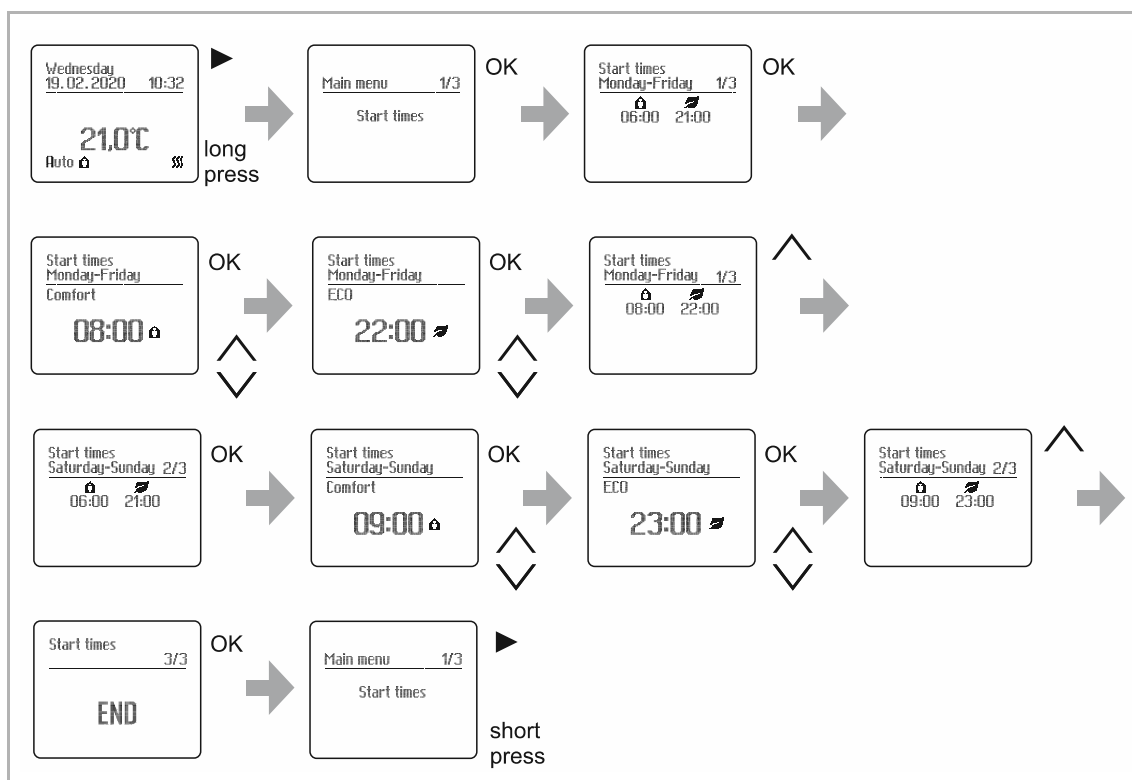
Wednesday
19.02.2020 10:32

21,0°C

Auto

long press

Main menu 1/3

Start times

OK

Start times
Monday-Friday 1/3
06:00 21:00

OK

Start times
Monday-Friday
Comfort

08:00

OK

Start times
Monday-Friday
ECO

22:00

OK

Start times
Monday-Friday 1/3
08:00 22:00

Start times
Saturday-Sunday 2/3
06:00 21:00

OK

Start times
Saturday-Sunday
Comfort

09:00

OK

Start times
Saturday-Sunday
ECO

23:00

OK

Start times
Saturday-Sunday 2/3
09:00 23:00

Start times
3/3

END

OK

Main menu 1/3

Start times

short press